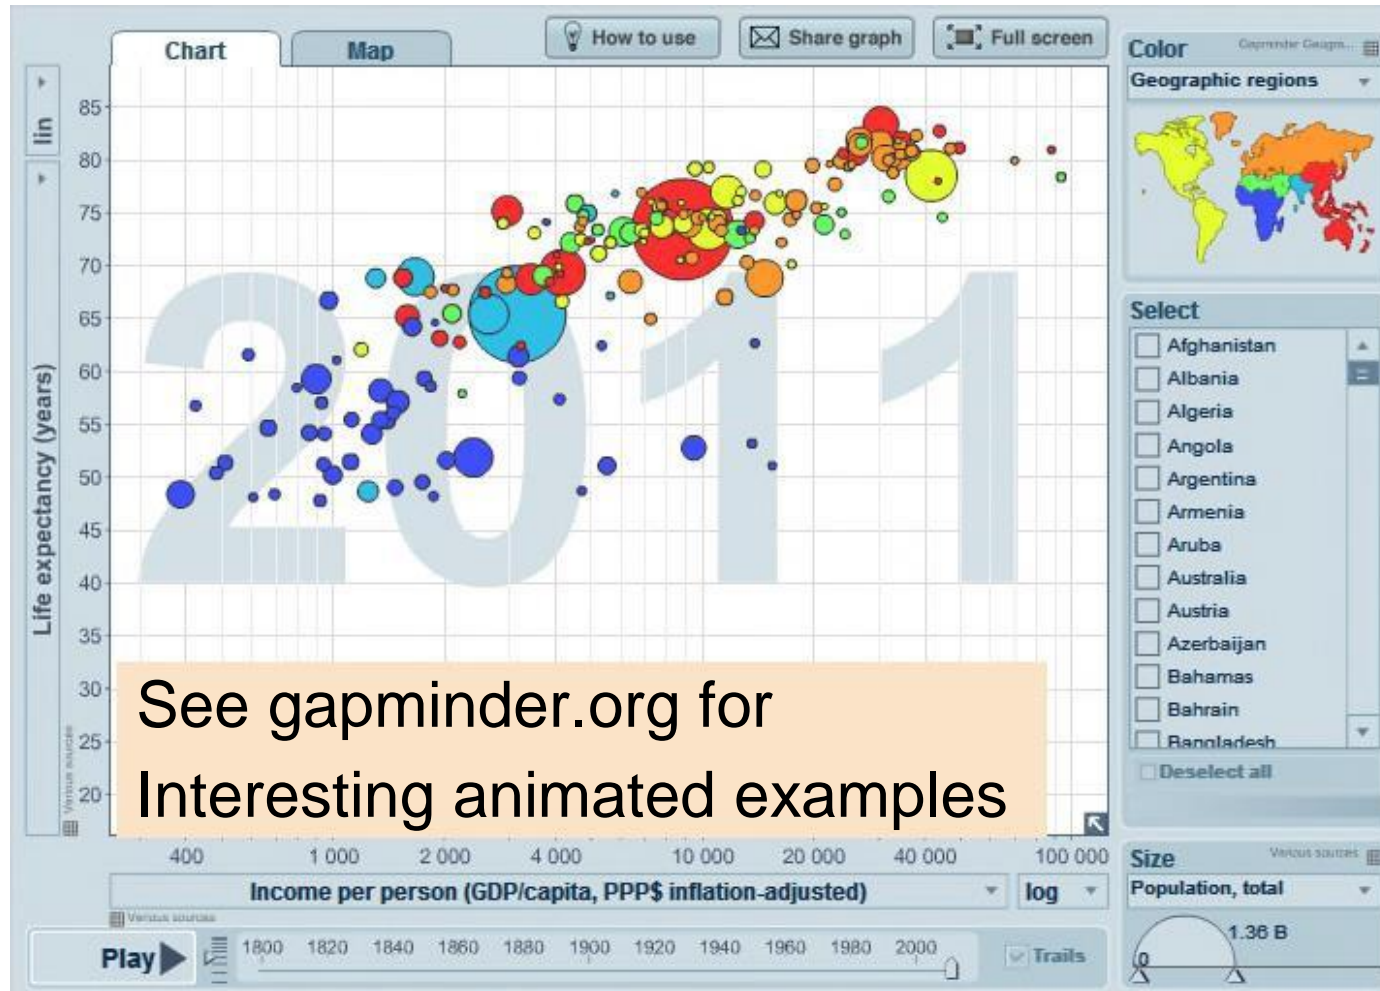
Chart
Map
How to use
Share graph
Full screen
Color
Gapminder Geogra...
Geographic regions
lin
Life expectancy (years)
85
80
75
70
65
60
55
50
45
40
35
30
25
20
2011
See gapminder.org for
Interesting animated examples
Various sources
400
1 000
2 000
4 000
10 000
20 000
40 000
100 000
Income per person (GDP/capita, PPP$ inflation-adjusted)
log
Various sources
Select
Afghanistan
Albania
Algeria
Angola
Argentina
Armenia
Aruba
Australia
Austria
Azerbaijan
Bahamas
Bahrain
Bangladesh
Deselect all
Size
Various sources
Population, total
1.36 B
0
Play
1800
1820
1840
1860
1880
1900
1920
1940
1960
1980
2000
Trails